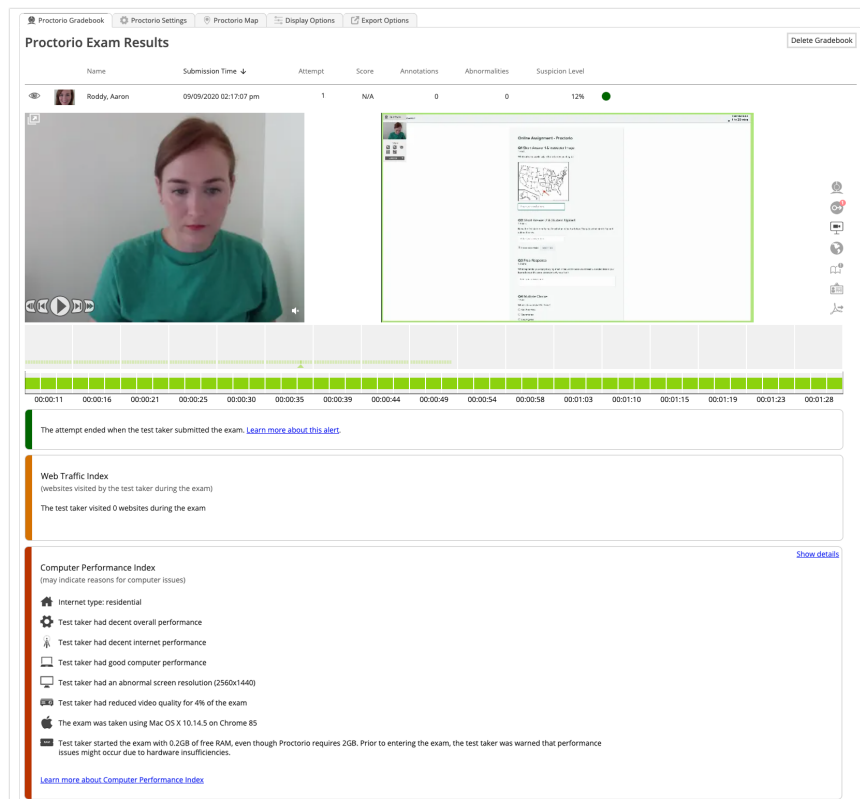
Proctorio Gradebook | Proctorio Settings | Proctorio Map | Display Options | Export Options

Proctorio Exam Results

Delete Gradebook

| | | Name | Submission Time ↓ | Attempt | Score | Annotations | Abnormalities | Suspicion Level |
|---|---|---|---|---|---|---|---|---|
| | | Roddy, Aaron | 09/09/2020 02:17:07 pm | 1 | N/A | 0 | 0 | 12% |

Online Assignment - Proctorio

00:00:11 00:00:16 00:00:21 00:00:25 00:00:30 00:00:35 00:00:39 00:00:44 00:00:49 00:00:54 00:00:58 00:01:03 00:01:10 00:01:15 00:01:19 00:01:23 00:01:28

The attempt ended when the test taker submitted the exam. Learn more about this alert.

Web Traffic Index
(websites visited by the test taker during the exam)

The test taker visited 0 websites during the exam

Show details

Computer Performance Index
(may indicate reasons for computer issues)

Internet type: residential

Test taker had decent overall performance

Test taker had decent internet performance

Test taker had good computer performance

Test taker had an abnormal screen resolution (2560x1440)

Test taker had reduced video quality for 4% of the exam

The exam was taken using Mac OS X 10.14.5 on Chrome 85

Test taker started the exam with 0.2GB of free RAM, even though Proctorio requires 2GB. Prior to entering the exam, the test taker was warned that performance issues might occur due to hardware insufficiencies.

Learn more about Computer Performance Index